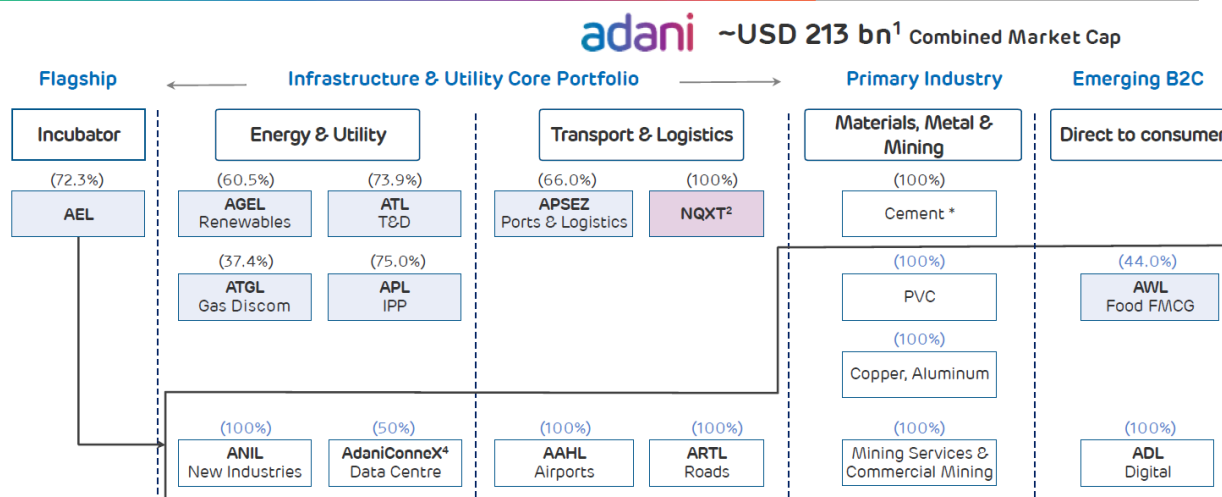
adani ~USD 213 bn$^1$ Combined Market Cap

Flagship

Infrastructure & Utility Core Portfolio

Primary Industry

Emerging B2C

Incubator

(72.3%)
AEL

Energy & Utility

(60.5%)
AGEL
Renewables

(73.9%)
ATL
T&D

(37.4%)
ATGL
Gas Discom

(75.0%)
APL
IPP

(100%)
ANIL
New Industries

(50%)
AdaniConneX$^4$
Data Centre

Transport & Logistics

(66.0%)
APSEZ
Ports & Logistics

(100%)
NQXT$^2$

(100%)
AAHL
Airports

(100%)
ARTL
Roads

Materials, Metal & Mining

(100%)
Cement *

(100%)
PVC

(100%)
Copper, Aluminum

(100%)
Mining Services & Commercial Mining

Direct to consumer

(44.0%)
AWL
Food FMCG

(100%)
ADL
Digital